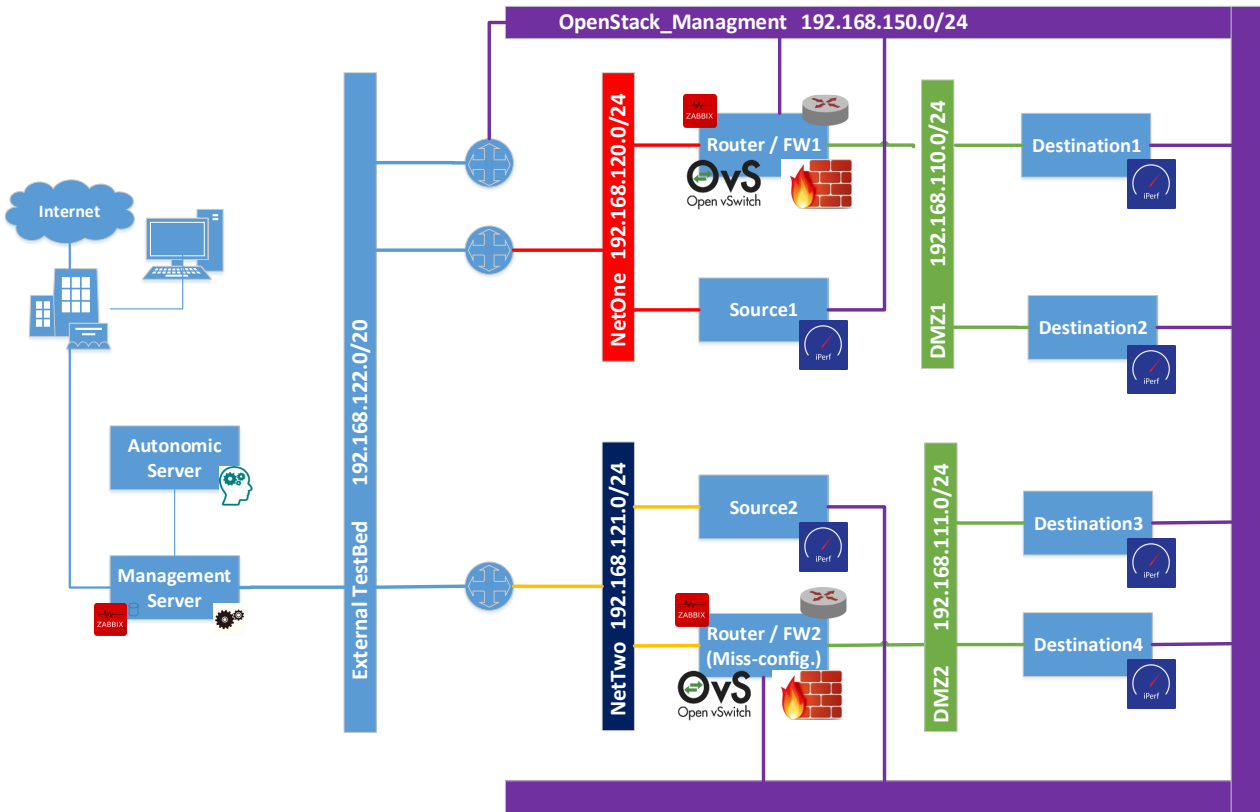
OpenStack_Managment 192.168.150.0/24

Internet

Autonomic Server

Management Server

ZABBIX

External TestBed 192.168.122.0/20

NetOne 192.168.120.0/24

ZABBIX

Router / FW1

OvS Open vSwitch

Source1

iPerf

DMZ1 192.168.110.0/24

Destination1

iPerf

Destination2

iPerf

NetTwo 192.168.121.0/24

Source2

iPerf

ZABBIX

Router / FW2 (Miss-config.)

OvS Open vSwitch

DMZ2 192.168.111.0/24

Destination3

iPerf

Destination4

iPerf